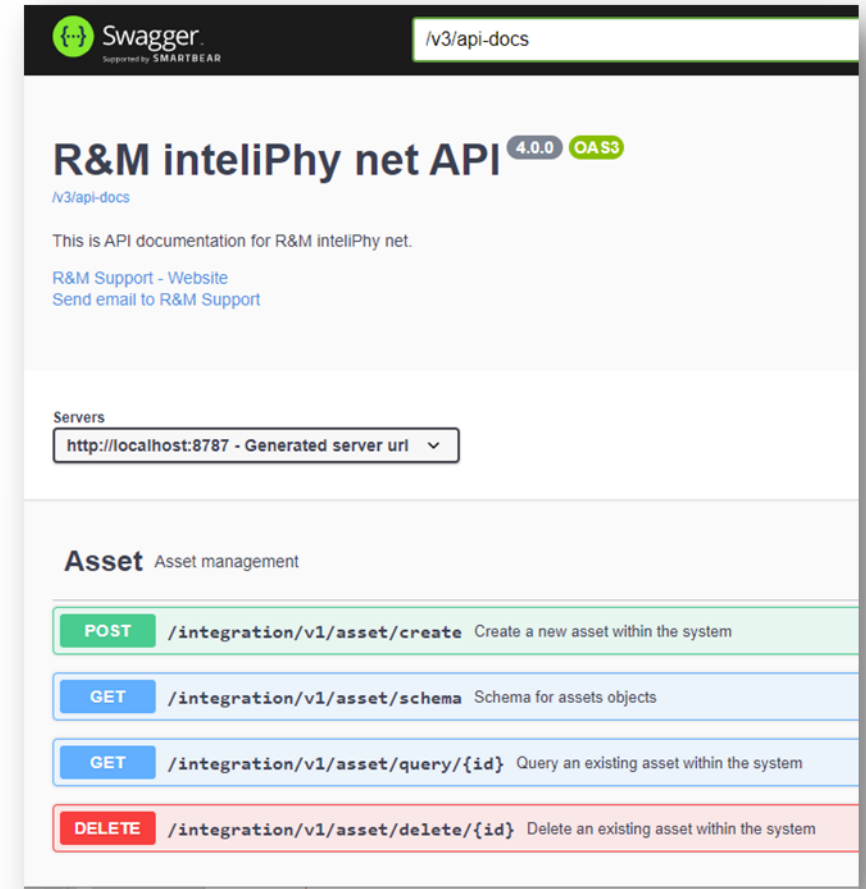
{...} Swagger Supported by SMARTBEAR

/v3/api-docs

R&M inteliPhy net API 4.0.0 OAS3

/v3/api-docs

This is API documentation for R&M inteliPhy net.

R&M Support - Website
Send email to R&M Support

Servers

http://localhost:8787 - Generated server url

Asset Asset management

POST /integration/v1/asset/create Create a new asset within the system

GET /integration/v1/asset/schema Schema for assets objects

GET /integration/v1/asset/query/{id} Query an existing asset within the system

DELETE /integration/v1/asset/delete/{id} Delete an existing asset within the system